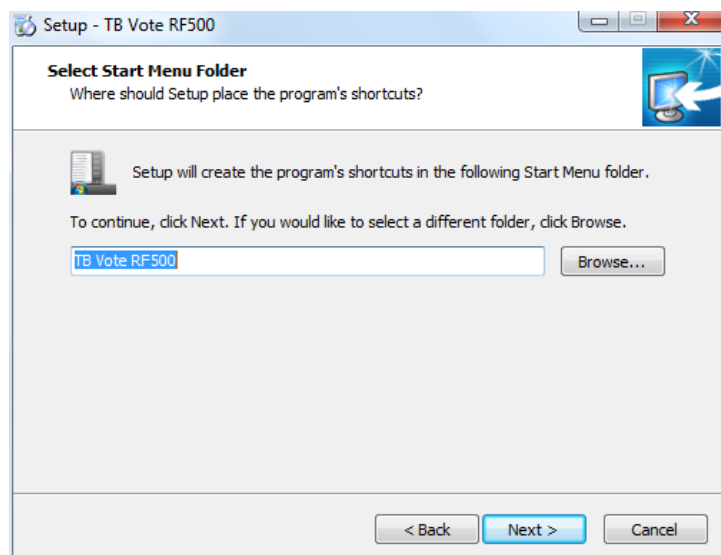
Setup - TB Vote RF500

Select Start Menu Folder
Where should Setup place the program's shortcuts?

Setup will create the program's shortcuts in the following Start Menu folder.

To continue, click Next. If you would like to select a different folder, click Browse.

TB Vote RF500

Browse...

< Back

Next >

Cancel